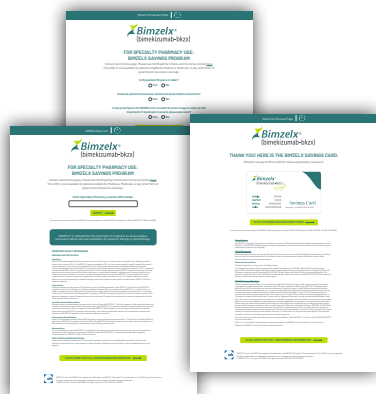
Bimzelx®
(bimekizumab-bkzx)

FOR SPECIALTY PHARMACY USE:
BIMZELX SAVINGS PROGRAM

Bimzelx®
(bimekizumab-bkzx)

FOR SPECIALTY PHARMACY USE:
BIMZELX SAVINGS PROGRAM

Bimzelx®
(bimekizumab-bkzx)

THANK YOU! HERE IS THE BIMZELX SAVINGS CARD.

Savings Card

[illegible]